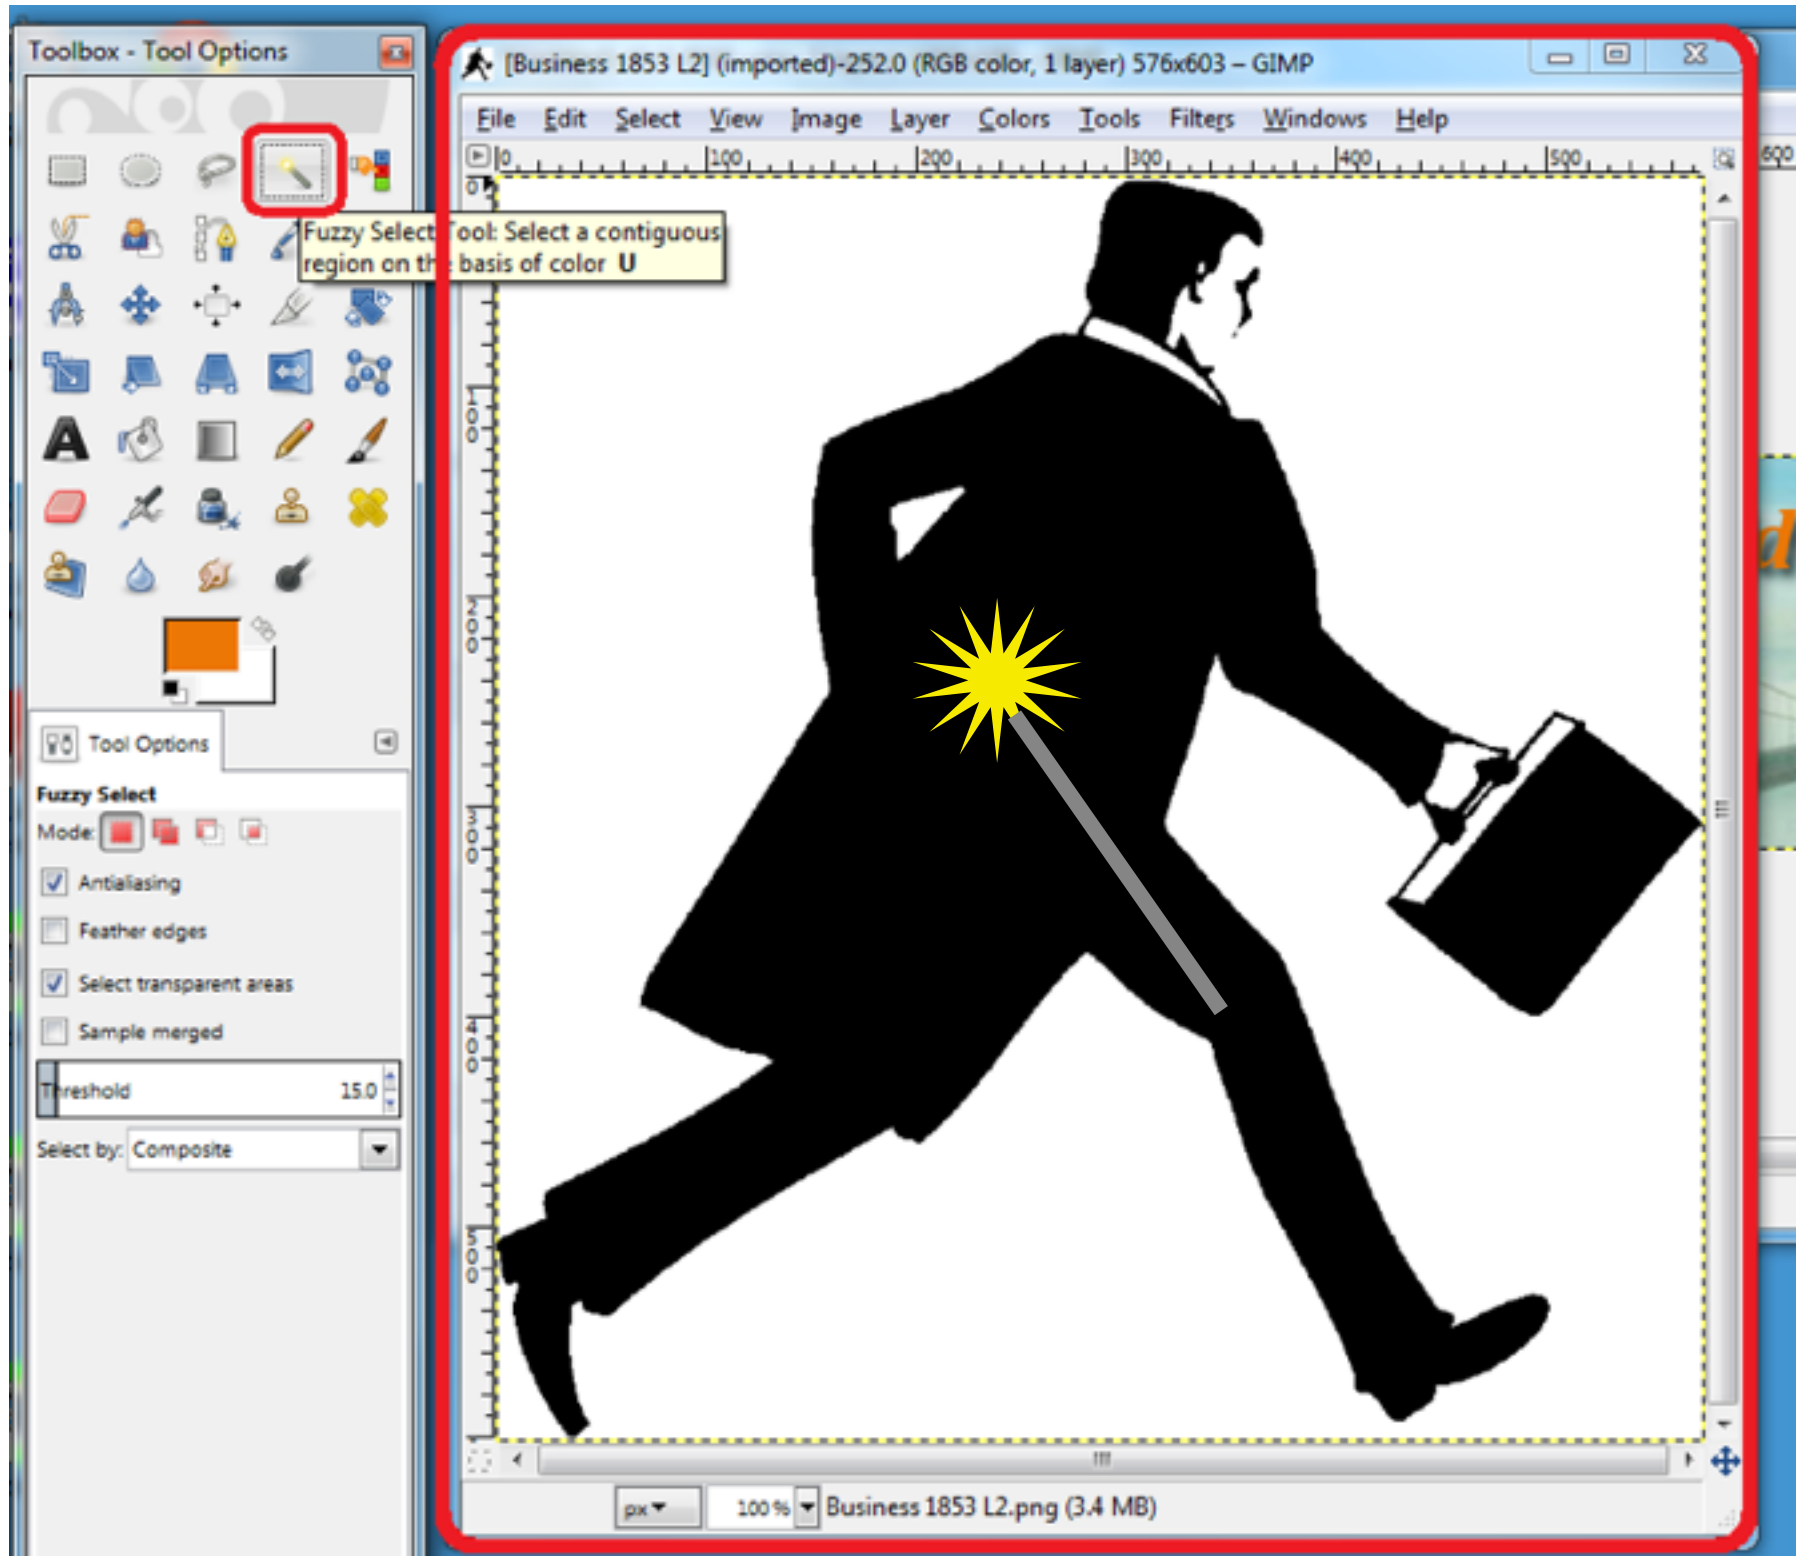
Toolbox - Tool Options

Fuzzy Select Tool: Select a contiguous region on the basis of color U

Tool Options

Fuzzy Select

Mode:

Antialiasing

Feather edges

Select transparent areas

Sample merged

Threshold 15.0

Select by: Composite

[Business 1853 L2] (imported)-252.0 (RGB color, 1 layer) 576x603 – GIMP

File Edit Select View Image Layer Colors Tools Filters Windows Help

0 100 200 300 400 500 600

0 100 200 300 400 500

px 100 % Business 1853 L2.png (3.4 MB)